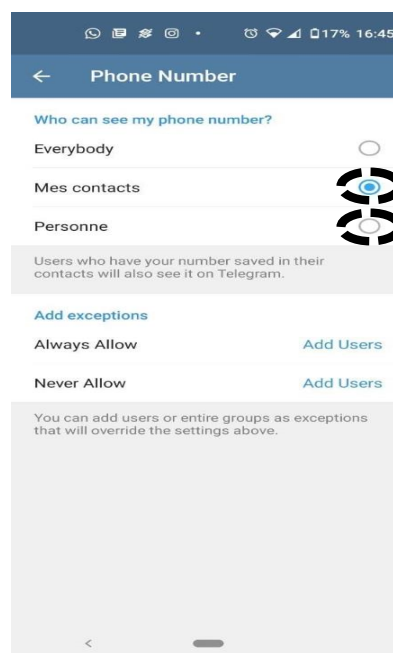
17% 16:45

Phone Number

Who can see my phone number?

Everybody

Mes contacts

Personne

Users who have your number saved in their contacts will also see it on Telegram.

Add exceptions

Always Allow Add Users

Never Allow Add Users

You can add users or entire groups as exceptions that will override the settings above.